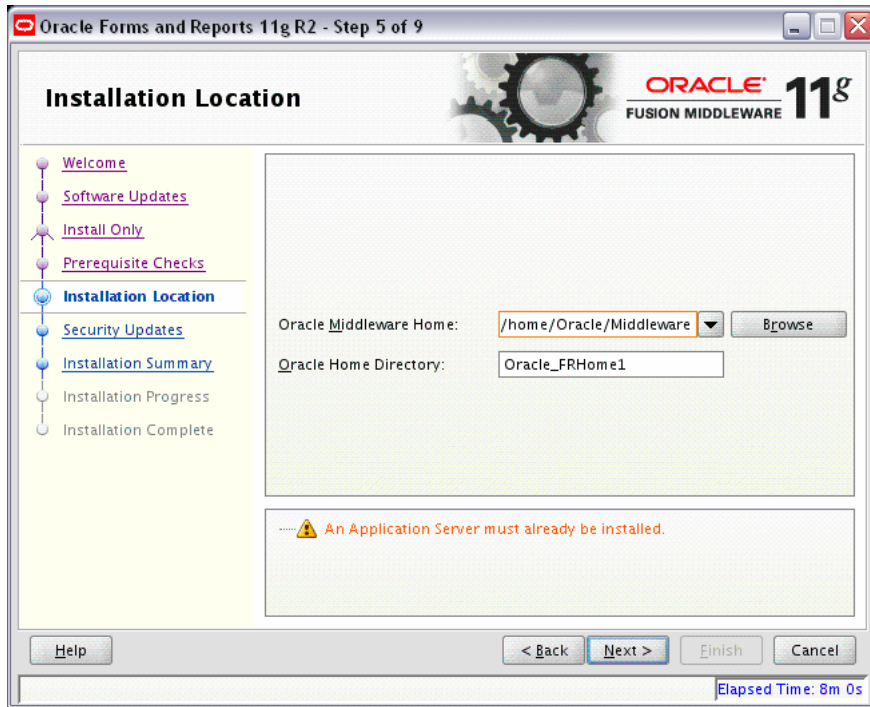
Oracle Forms and Reports 11g R2 - Step 5 of 9

Installation Location

ORACLE® FUSION MIDDLEWARE $11^g$

Welcome
Software Updates
Install Only
Prerequisite Checks
Installation Location
Security Updates
Installation Summary
Installation Progress
Installation Complete

Oracle Middleware Home: /home/Oracle/Middleware Browse
Oracle Home Directory: Oracle_FRHome1

An Application Server must already be installed.

Help
< Back
Next >
Finish
Cancel

Elapsed Time: 8m 0s